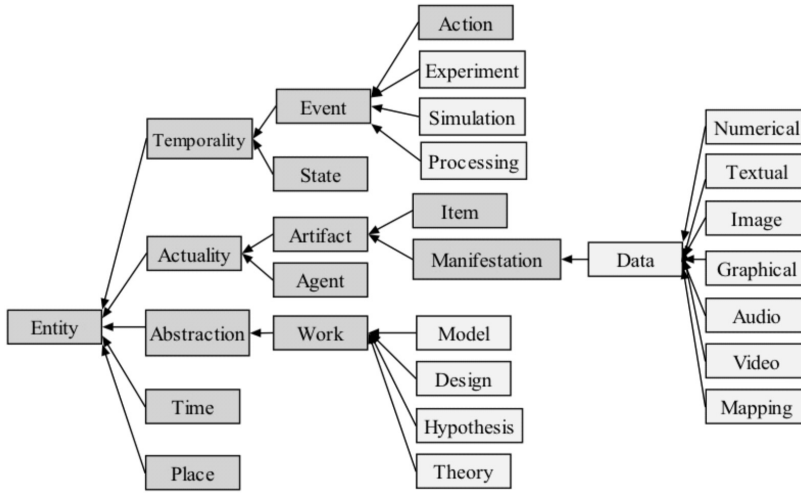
Action
Experiment
Event
Simulation
Temporality
Processing
State
Numerical
Textual
Item
Artifact
Image
Actuality
Manifestation
Data
Graphical
Agent
Audio
Entity
Abstraction
Work
Model
Video
Design
Mapping
Time
Hypothesis
Theory
Place